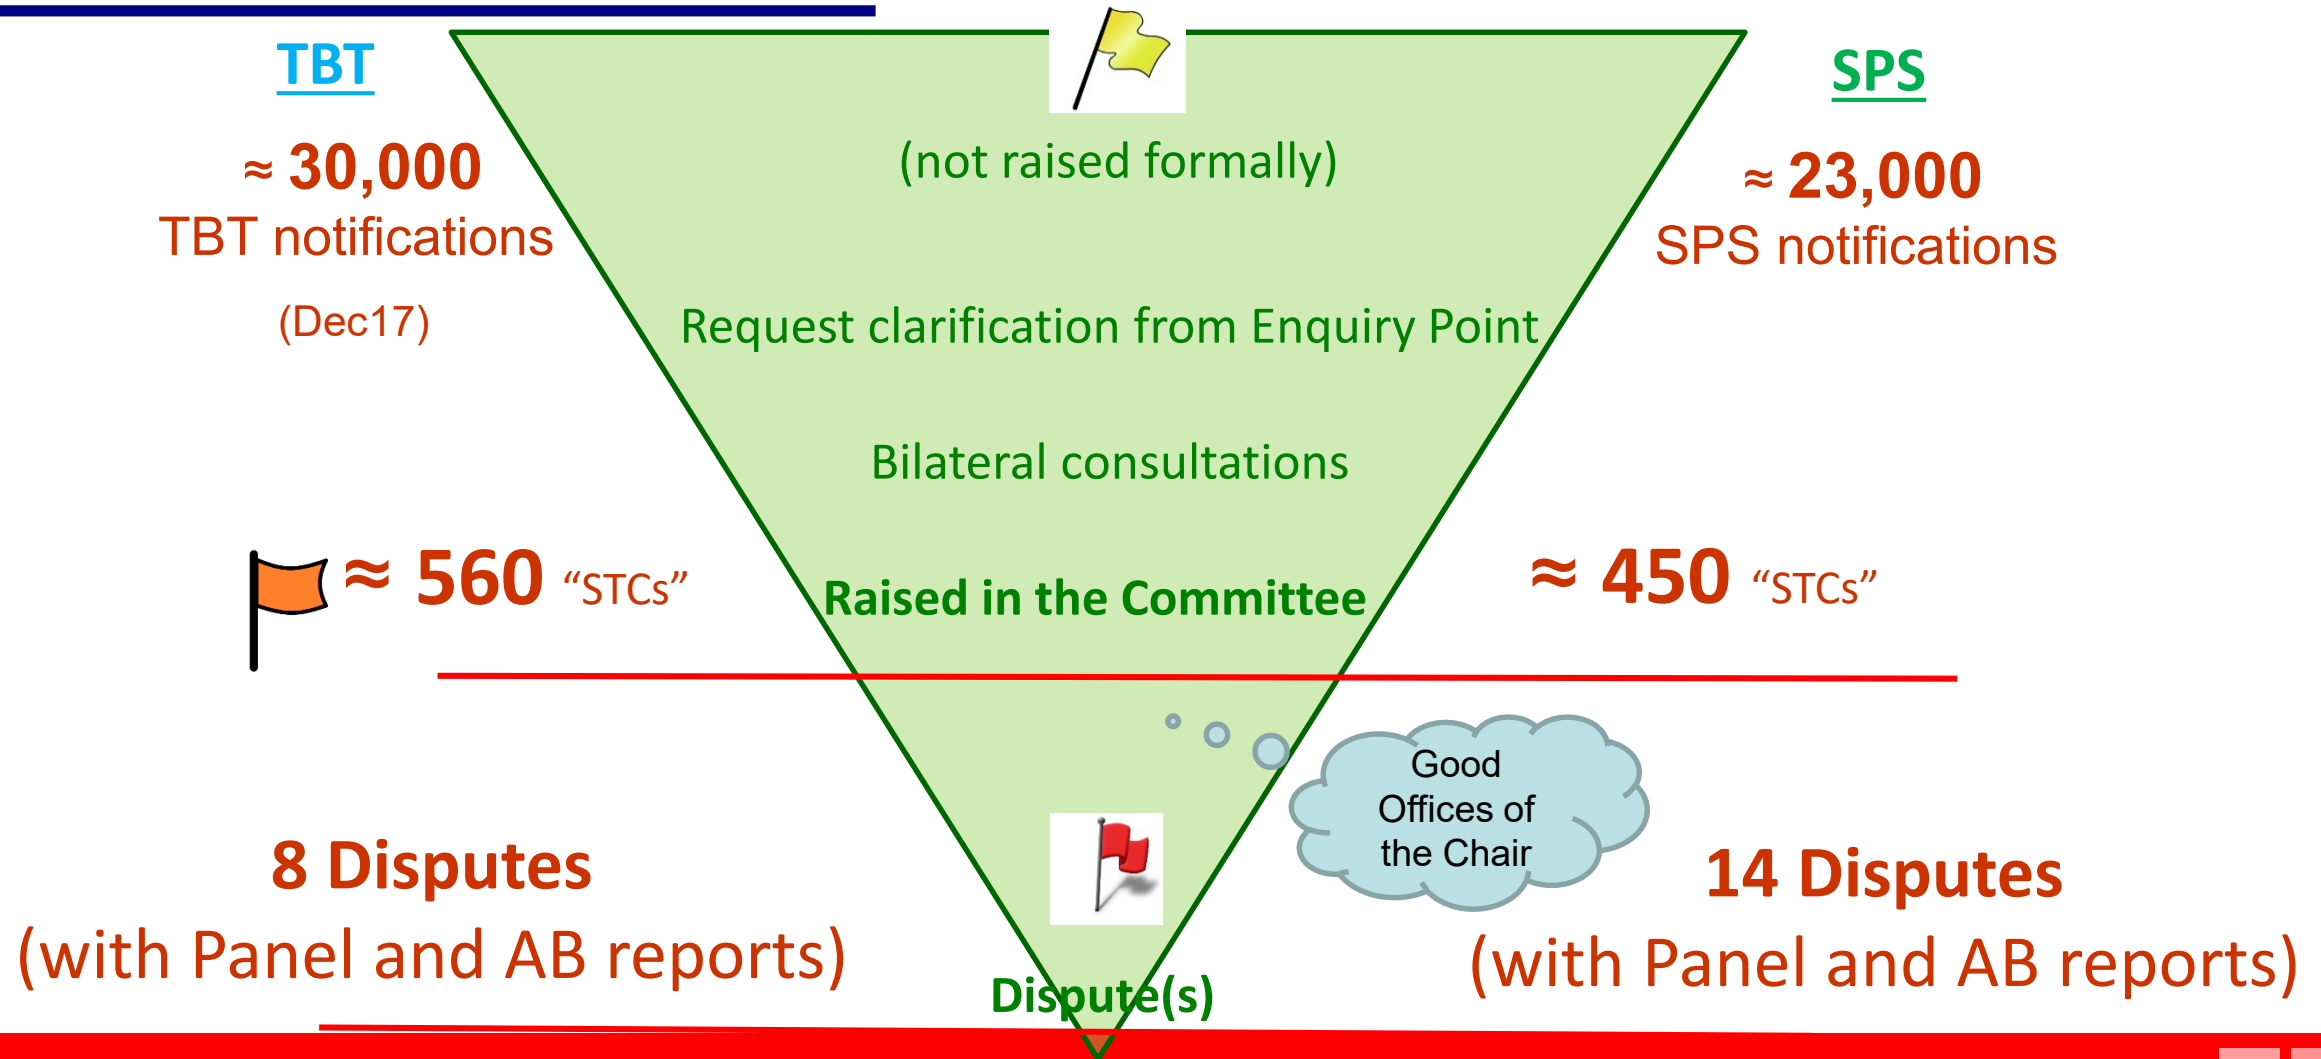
TBT

≈ 30,000
TBT notifications

(Dec17)

SPS

≈ 23,000
SPS notifications

(not raised formally)

Request clarification from Enquiry Point

Bilateral consultations

≈ 560 "STCs"

Raised in the Committee

≈ 450 "STCs"

Good Offices of the Chair

8 Disputes
(with Panel and AB reports)

14 Disputes
(with Panel and AB reports)

Dispute(s)